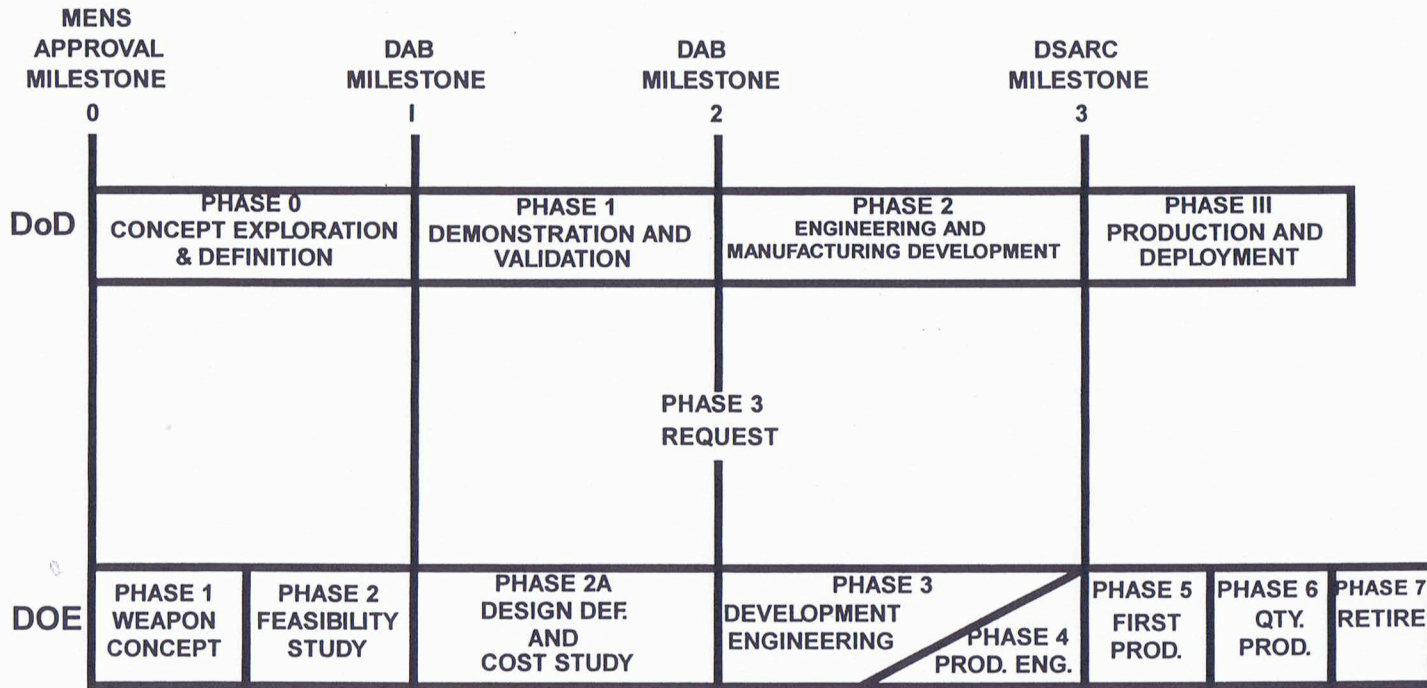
MENS APPROVAL MILESTONE 0

DAB MILESTONE I

DAB MILESTONE 2

DSARC MILESTONE 3

DoD

PHASE 0 CONCEPT EXPLORATION & DEFINITION

PHASE 1 DEMONSTRATION AND VALIDATION

PHASE 2 ENGINEERING AND MANUFACTURING DEVELOPMENT

PHASE III PRODUCTION AND DEPLOYMENT

PHASE 3 REQUEST

DOE

PHASE 1 WEAPON CONCEPT

PHASE 2 FEASIBILITY STUDY

PHASE 2A DESIGN DEF. AND COST STUDY

PHASE 3 DEVELOPMENT ENGINEERING

PHASE 4 PROD. ENG.

PHASE 5 FIRST PROD.

PHASE 6 QTY. PROD.

PHASE 7 RETIRE